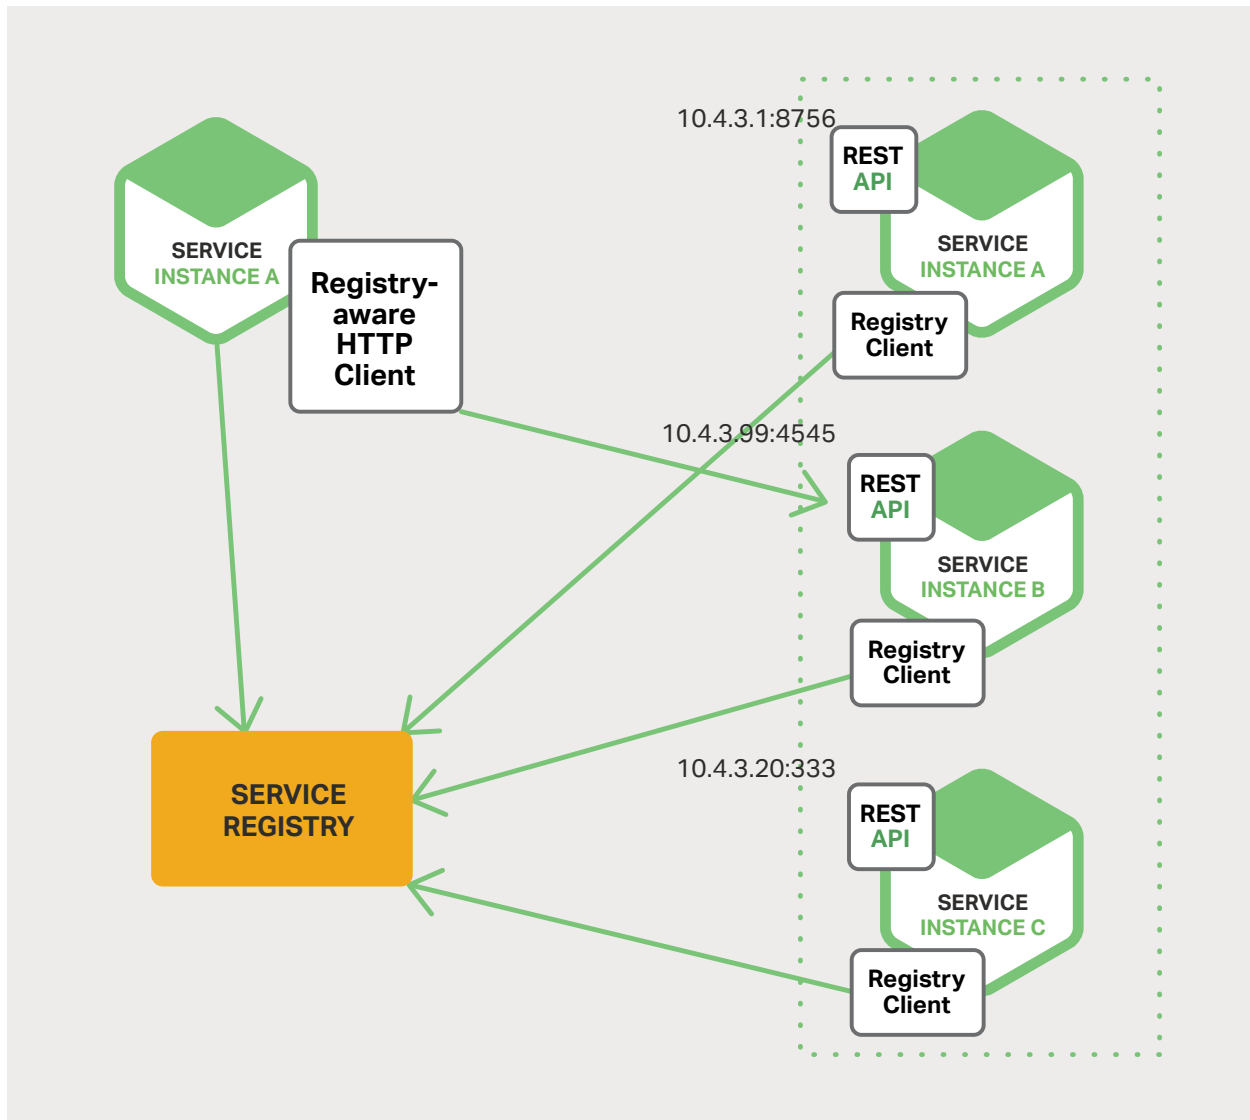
SERVICE
INSTANCE A

Registry-aware HTTP Client

10.4.3.1:8756

REST API

SERVICE
INSTANCE A

Registry Client

10.4.3.99:4545

REST API

SERVICE
INSTANCE B

Registry Client

SERVICE REGISTRY

10.4.3.20:333

REST API

SERVICE
INSTANCE C

Registry Client